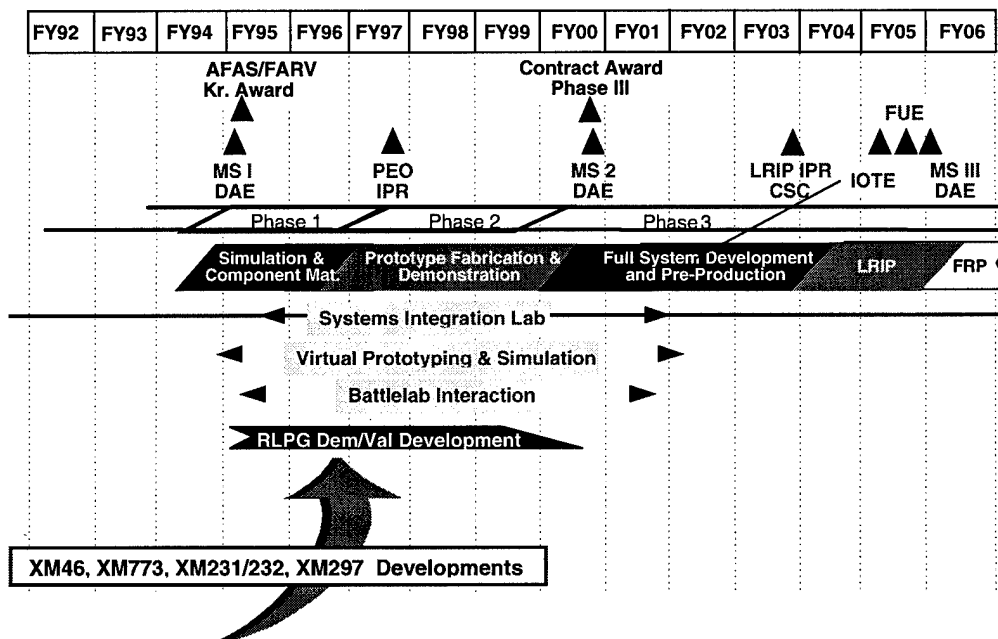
| FY92 | FY93 | FY94 | FY95 | FY96 | FY97 | FY98 | FY99 | FY00 | FY01 | FY02 | FY03 | FY04 | FY05 | FY06 |
|---|---|---|---|---|---|---|---|---|---|---|---|---|---|---|

AFAS/FARV Kr. Award

Contract Award Phase III

FUE

MS I DAE

PEO IPR

MS 2 DAE

LRIP IPR CSC

IOTE

MS III DAE

Phase 1

Phase 2

Phase 3

Simulation & Component Mat.

Prototype Fabrication & Demonstration

Full System Development and Pre-Production

LRIP

FRP

Systems Integration Lab

Virtual Prototyping & Simulation

Battlelab Interaction

RLPG Dem/Val Development

XM46, XM773, XM231/232, XM297 Developments